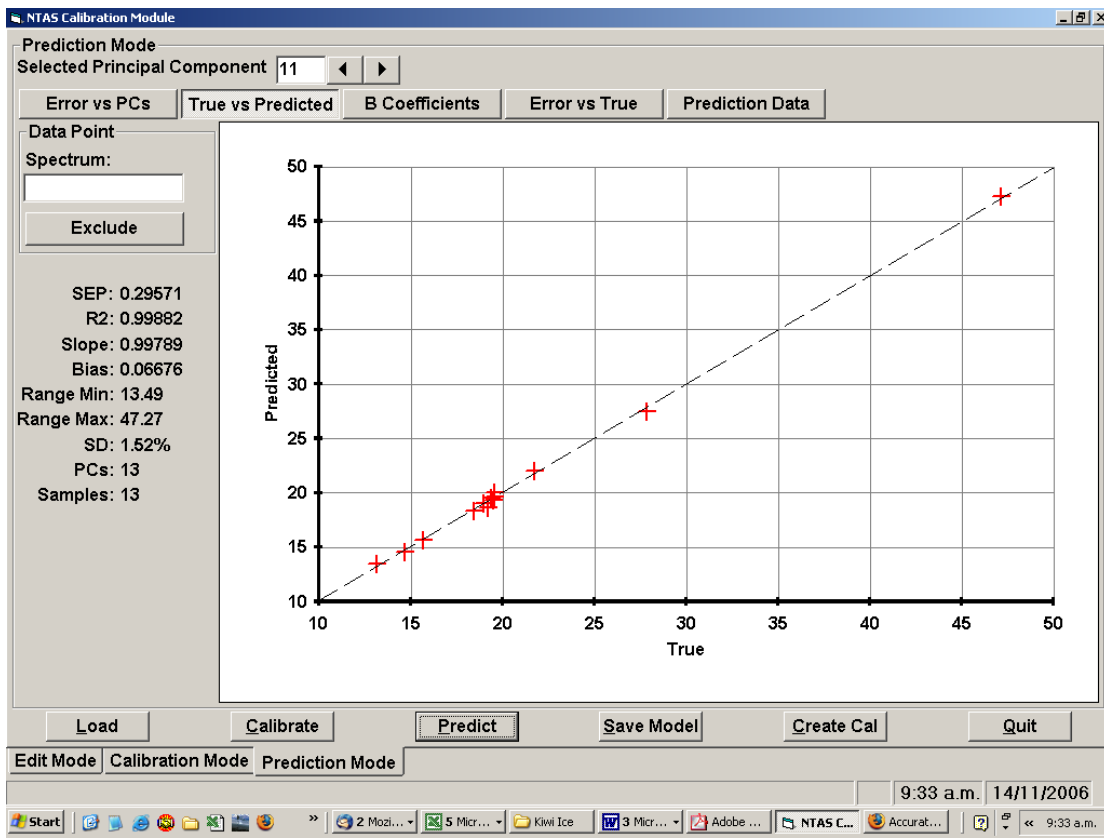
NTAS Calibration Module

Prediction Mode
Selected Principal Component 11

Error vs PCs | True vs Predicted | B Coefficients | Error vs True | Prediction Data

Data Point
Spectrum:
Exclude

SEP: 0.29571
R2: 0.99882
Slope: 0.99789
Bias: 0.06676
Range Min: 13.49
Range Max: 47.27
SD: 1.52%
PCs: 13
Samples: 13

Predicted
50
45
40
35
30
25
20
15
10
10 15 20 25 30 35 40 45 50
True

Load | Calibrate | Predict | Save Model | Create Cal | Quit

Edit Mode | Calibration Mode | Prediction Mode

9:33 a.m. | 14/11/2006

Start | 2 Mozi... | 5 Micr... | Kiwi Ice | 3 Micr... | Adobe ... | NTAS C... | Accurat... | 9:33 a.m.